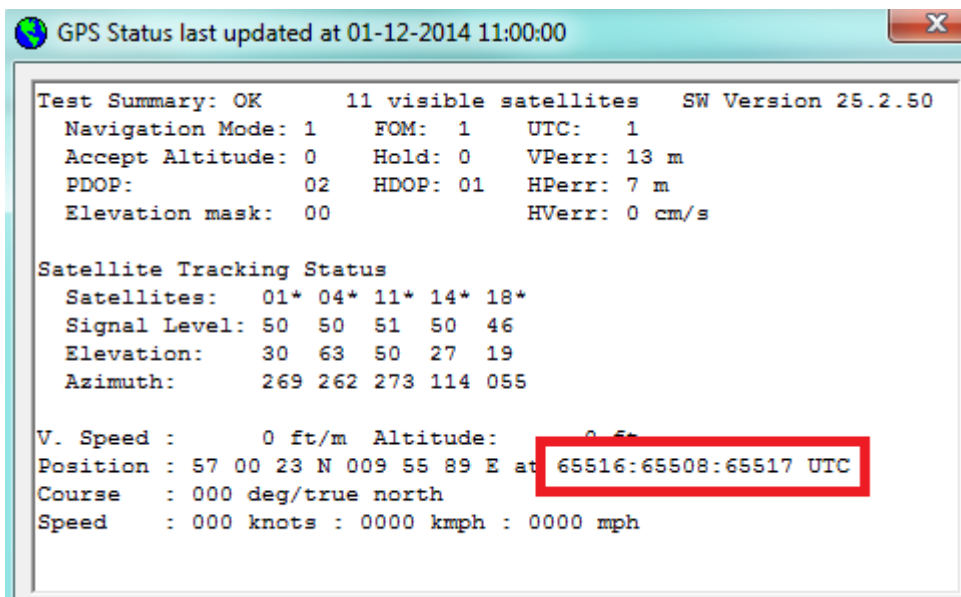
GPS Status last updated at 01-12-2014 11:00:00

Test Summary: OK 11 visible satellites SW Version 25.2.50
Navigation Mode: 1 FOM: 1 UTC: 1
Accept Altitude: 0 Hold: 0 VPerr: 13 m
PDOP: 02 HDOP: 01 HPerr: 7 m
Elevation mask: 00 HVerr: 0 cm/s

Satellite Tracking Status
Satellites: 01* 04* 11* 14* 18*
Signal Level: 50 50 51 50 46
Elevation: 30 63 50 27 19
Azimuth: 269 262 273 114 055

V. Speed : 0 ft/m Altitude: 0 ft
Position : 57 00 23 N 009 55 89 E at 65516:65508:65517 UTC
Course : 000 deg/true north
Speed : 000 knots : 0000 kmph : 0000 mph